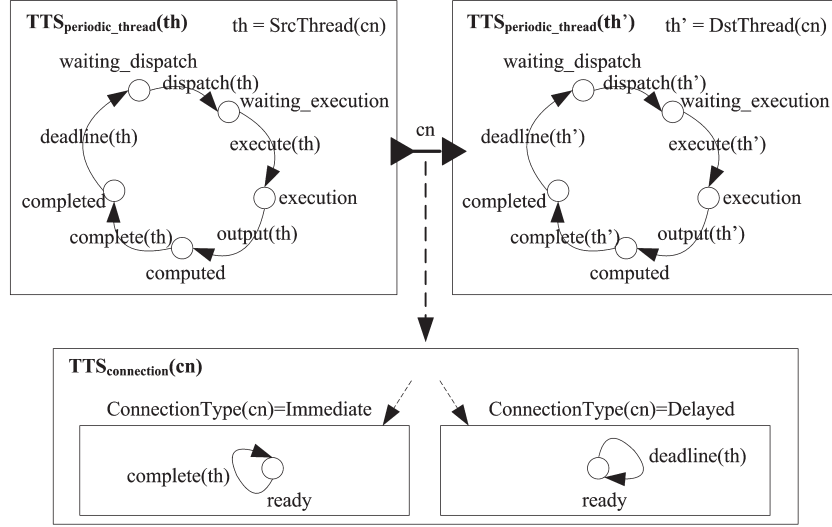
$\mathbf{TTS_{periodic\_thread}(th)}$ th = SrcThread(cn)

waiting_dispatch
dispatch(th)
waiting_execution
deadline(th)
execute(th)
execution
completed
complete(th)
output(th)
computed

cn

$\mathbf{TTS_{periodic\_thread}(th')}$ th' = DstThread(cn)

waiting_dispatch
dispatch(th')
waiting_execution
deadline(th')
execute(th')
execution
completed
complete(th')
output(th')
computed

$\mathbf{TTS_{connection}(cn)}$

ConnectionType(cn)=Immediate
complete(th)
ready

ConnectionType(cn)=Delayed
deadline(th)
ready